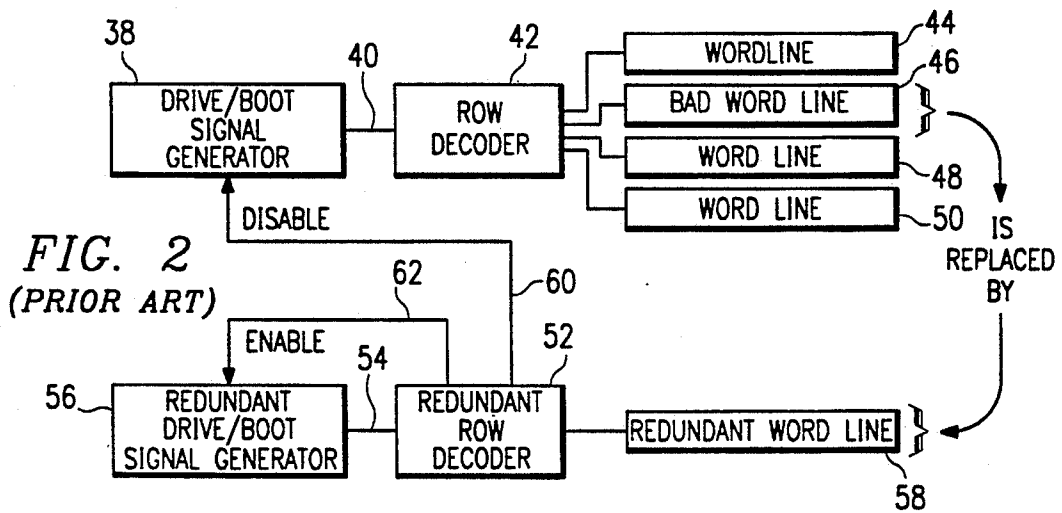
38

DRIVE/BOOT SIGNAL GENERATOR

40

42

ROW DECODER

44

WORDLINE

46

BAD WORD LINE

WORD LINE

48

WORD LINE

50

DISABLE

FIG. 2
(PRIOR ART)

IS REPLACED BY

62

60

ENABLE

54

52

56

REDUNDANT DRIVE/BOOT SIGNAL GENERATOR

REDUNDANT ROW DECODER

REDUNDANT WORD LINE

58